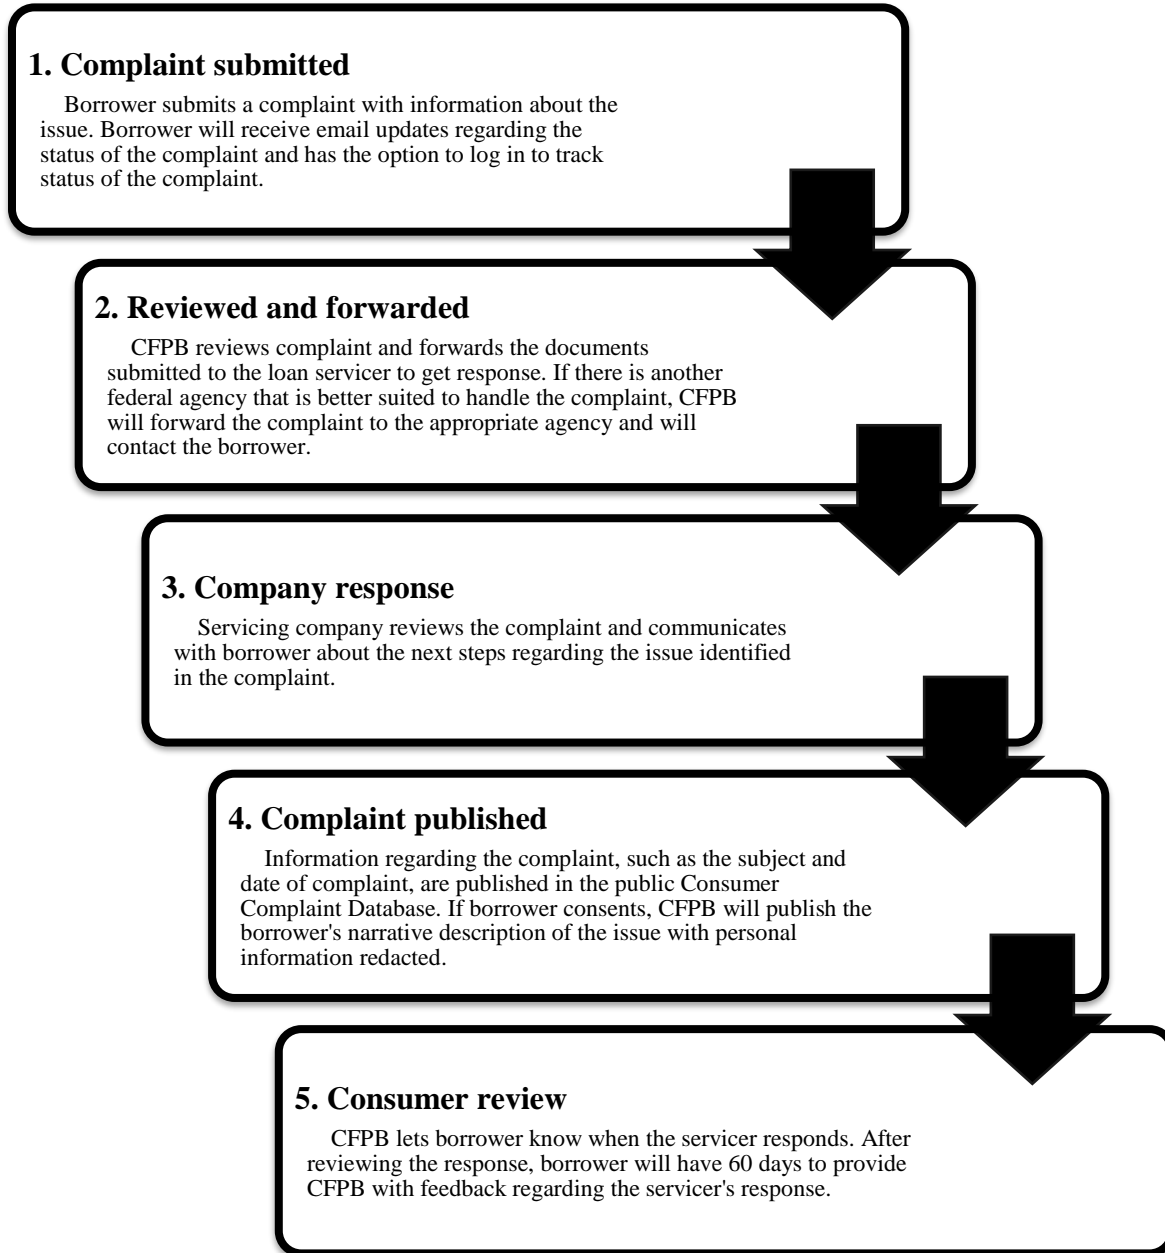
1. Complaint submitted

Borrower submits a complaint with information about the issue. Borrower will receive email updates regarding the status of the complaint and has the option to log in to track status of the complaint.

2. Reviewed and forwarded

CFPB reviews complaint and forwards the documents submitted to the loan servicer to get response. If there is another federal agency that is better suited to handle the complaint, CFPB will forward the complaint to the appropriate agency and will contact the borrower.

3. Company response

Servicing company reviews the complaint and communicates with borrower about the next steps regarding the issue identified in the complaint.

4. Complaint published

Information regarding the complaint, such as the subject and date of complaint, are published in the public Consumer Complaint Database. If borrower consents, CFPB will publish the borrower's narrative description of the issue with personal information redacted.

5. Consumer review

CFPB lets borrower know when the servicer responds. After reviewing the response, borrower will have 60 days to provide CFPB with feedback regarding the servicer's response.